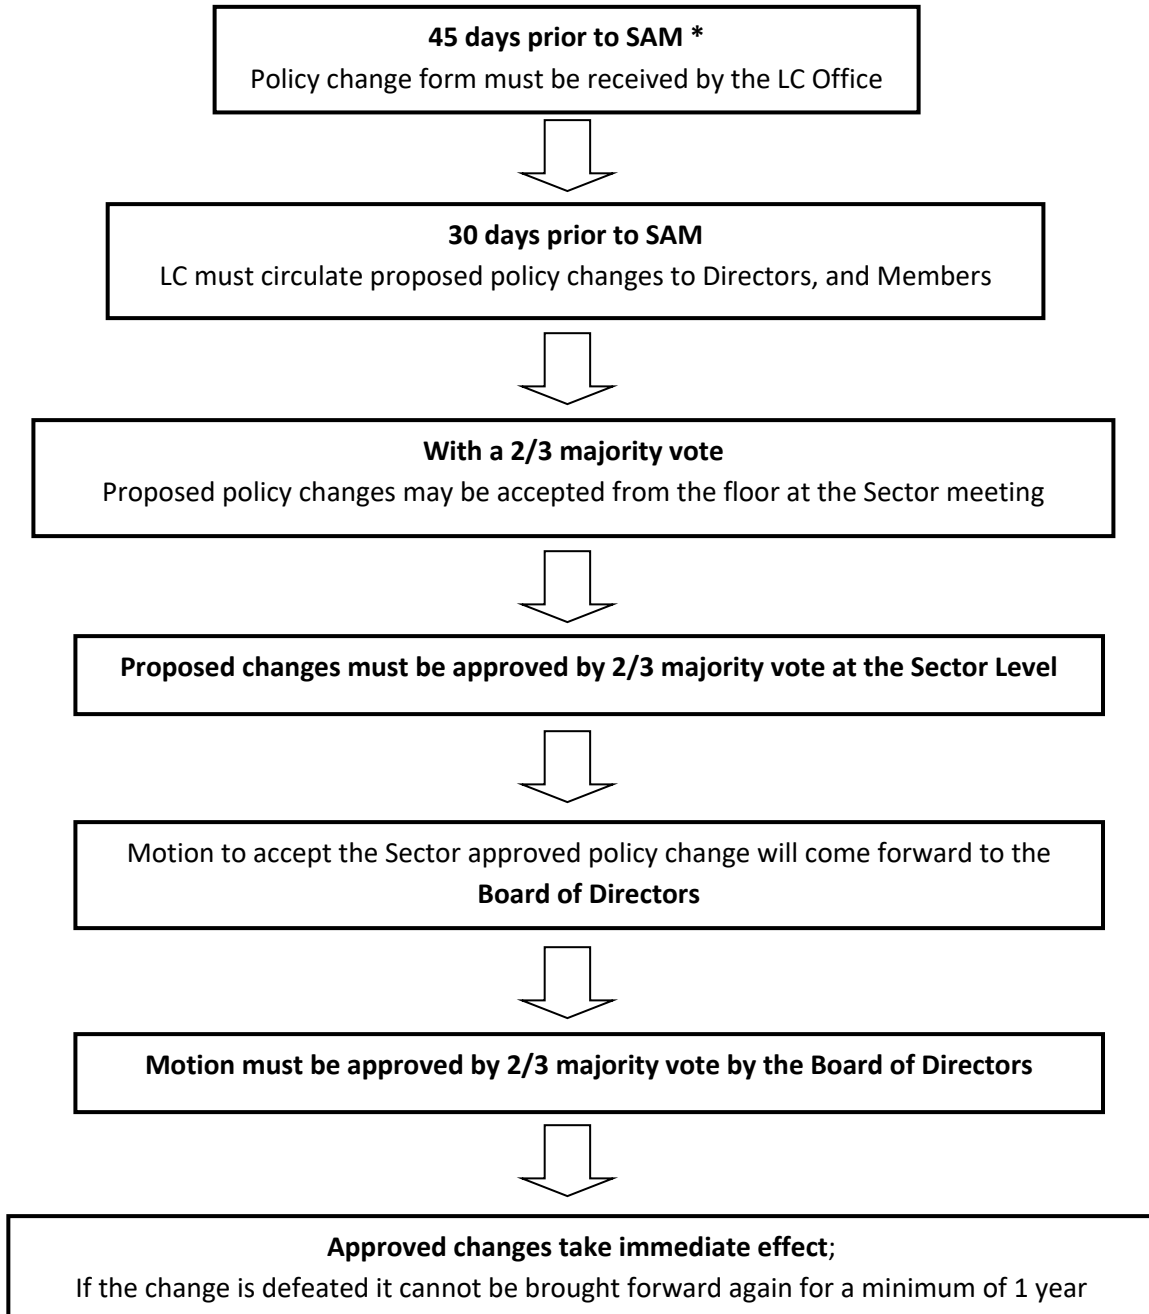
**45 days prior to SAM ***
Policy change form must be received by the LC Office

**30 days prior to SAM**
LC must circulate proposed policy changes to Directors, and Members

**With a 2/3 majority vote**
Proposed policy changes may be accepted from the floor at the Sector meeting

**Proposed changes must be approved by 2/3 majority vote at the Sector Level**

Motion to accept the Sector approved policy change will come forward to the **Board of Directors**

**Motion must be approved by 2/3 majority vote by the Board of Directors**

**Approved changes take immediate effect**;
If the change is defeated it cannot be brought forward again for a minimum of 1 year